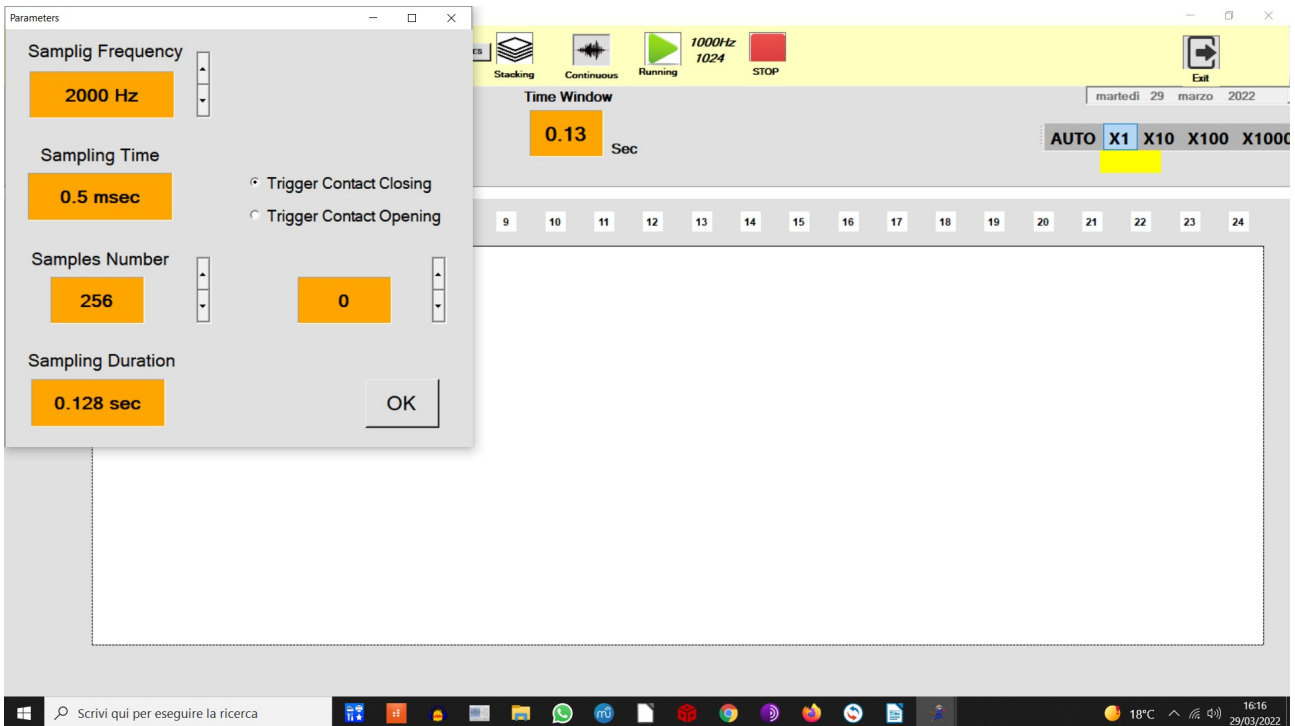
Parameters

Samplig Frequency

2000 Hz

Sampling Time

0.5 msec

Trigger Contact Closing

Trigger Contact Opening

Samples Number

256

0

Sampling Duration

0.128 sec

OK

ES

Stacking

Continuous

Running

1000Hz
1024

STOP

Exit

martedì 29 marzo 2022

Time Window

0.13

Sec

AUTO X1 X10 X100 X1000

9 10 11 12 13 14 15 16 17 18 19 20 21 22 23 24

Scrivi qui per eseguire la ricerca

18°C

16:16
29/03/2022